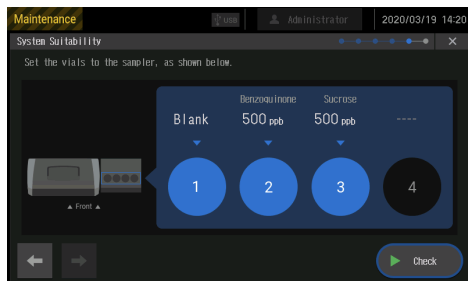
Maintenance

USB

Administrator

2020/03/19 14:20

System Suitability

×

Set the vials to the sampler, as shown below.

Blank

Benzoquinone
500 ppb

Sucrose
500 ppb

----

1

2

3

4

▲ Front ▲

Check